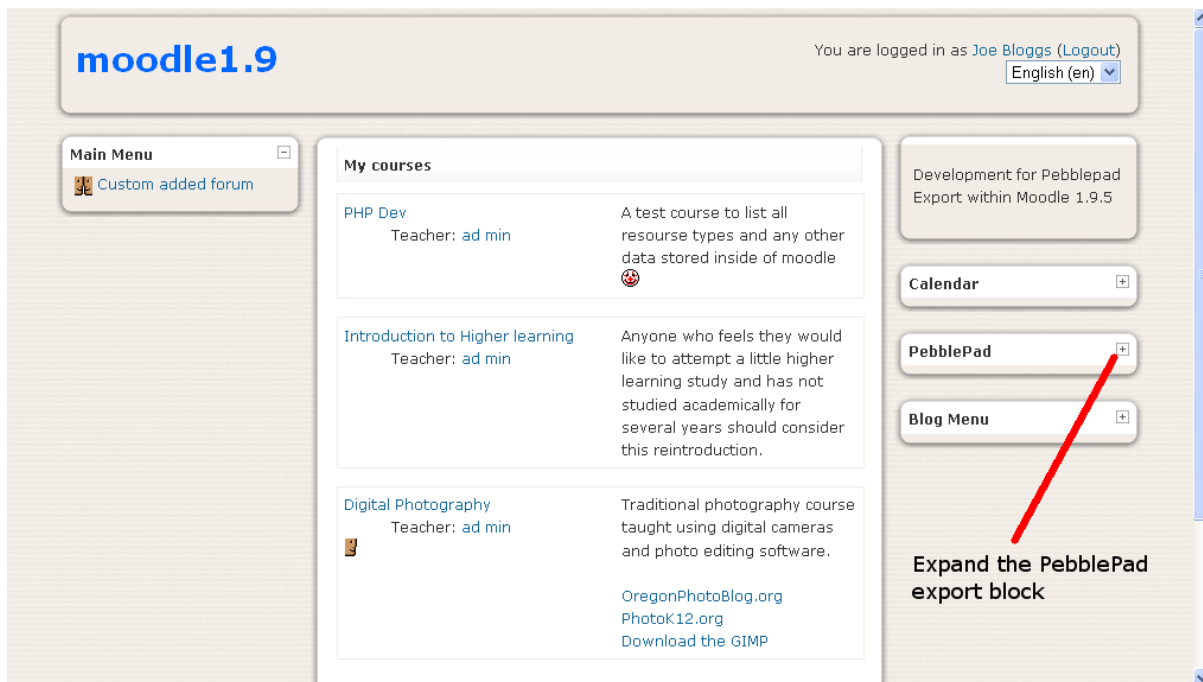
moodle1.9

You are logged in as Joe Bloggs (Logout)
English (en)

Main Menu
Custom added forum

My courses

PHP Dev
Teacher: ad min
A test course to list all resourse types and any other data stored inside of moodle

Introduction to Higher learning
Teacher: ad min
Anyone who feels they would like to attempt a little higher learning study and has not studied academically for several years should consider this reintroduction.

Digital Photography
Teacher: ad min
Traditional photography course taught using digital cameras and photo editing software.

OregonPhotoBlog.org
PhotoK12.org
Download the GIMP

Development for Pebblepad Export within Moodle 1.9.5

Calendar

PebblePad

Blog Menu

Expand the PebblePad export block